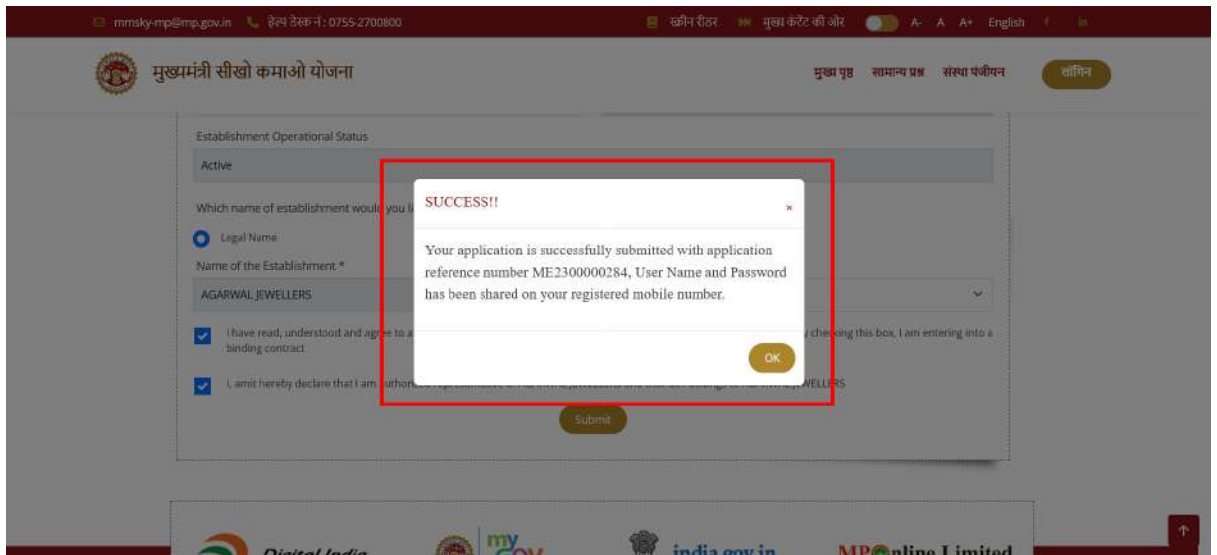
mmsky-mp@mp.gov.in हेल्प डेस्क नं : 0755-2700800 स्क्रीन रीडर मुख्य कंटेंट की ओर A- A A+ English

मुख्यमंत्री सीखो कमाओ योजना

मुख्य पृष्ठ सामान्य प्रश्न संस्था पंजीयन लॉगिन

Establishment Operational Status

Active

Which name of establishment woul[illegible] you l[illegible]

Legal Name

Name of the Establishment *

AGARWAL JEWELLERS

I have read, understood and ag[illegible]e to a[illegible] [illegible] che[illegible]ing this box, I am entering into a binding contract.

I, amit hereby declare that I am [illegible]uthori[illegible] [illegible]WELLERS

Submit

SUCCESS!!

×

Your application is successfully submitted with application reference number ME2300000284, User Name and Password has been shared on your registered mobile number.

OK

Digital India

my gov

india.gov.in

MPOnline Limited